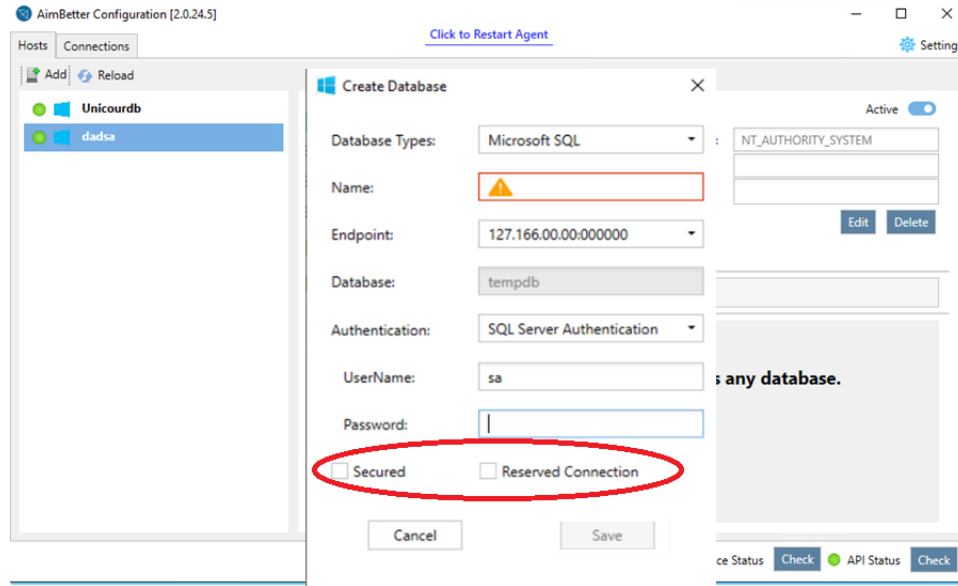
AimBetter Configuration [2.0.24.5]

Click to Restart Agent

Hosts Connections

Setting

Add Reload

Unicourdb

dadsa

Create Database

Active

Database Types: Microsoft SQL

: NT_AUTHORITY_SYSTEM

Name:

Edit Delete

Endpoint: 127.166.00.00:000000

Database: tempdb

Authentication: SQL Server Authentication

UserName: sa

s any database.

Password:

Secured Reserved Connection

Cancel Save

ce Status Check API Status Check